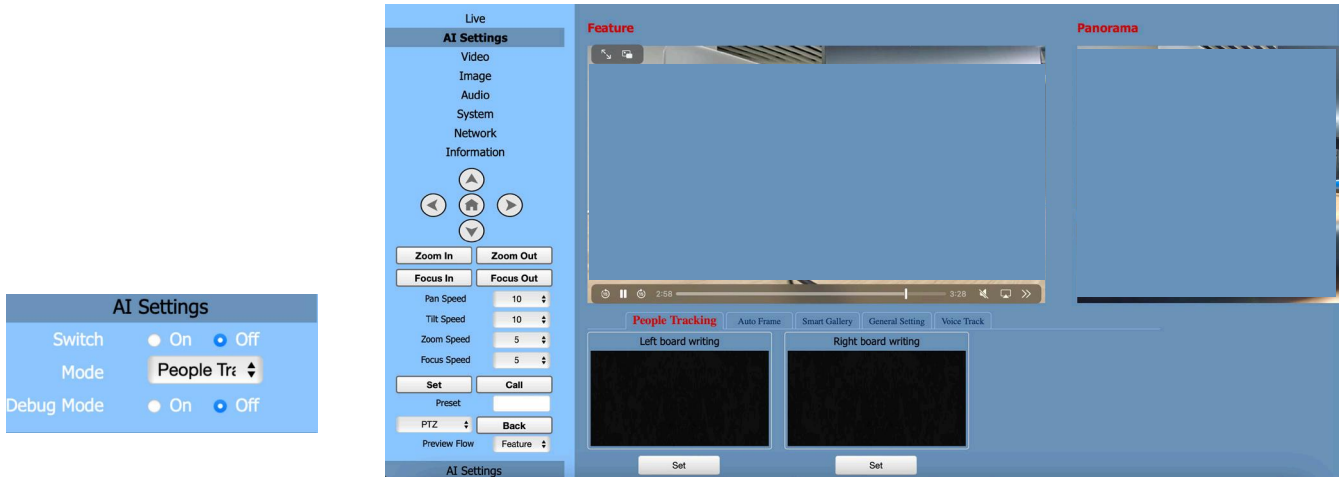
AI Settings
Switch On Off
Mode People Tra
Debug Mode On Off

Live
AI Settings
Video
Image
Audio
System
Network
Information

Zoom In
Zoom Out
Focus In
Focus Out
Pan Speed 10
Tilt Speed 10
Zoom Speed 5
Focus Speed 5
Set
Call
Preset
PTZ
Back
Preview Flow Feature
AI Settings

Feature
2:58
3:28
Panorama

People Tracking
Auto Frame
Smart Gallery
General Setting
Voice Track

Left board writing
Right board writing
Set
Set